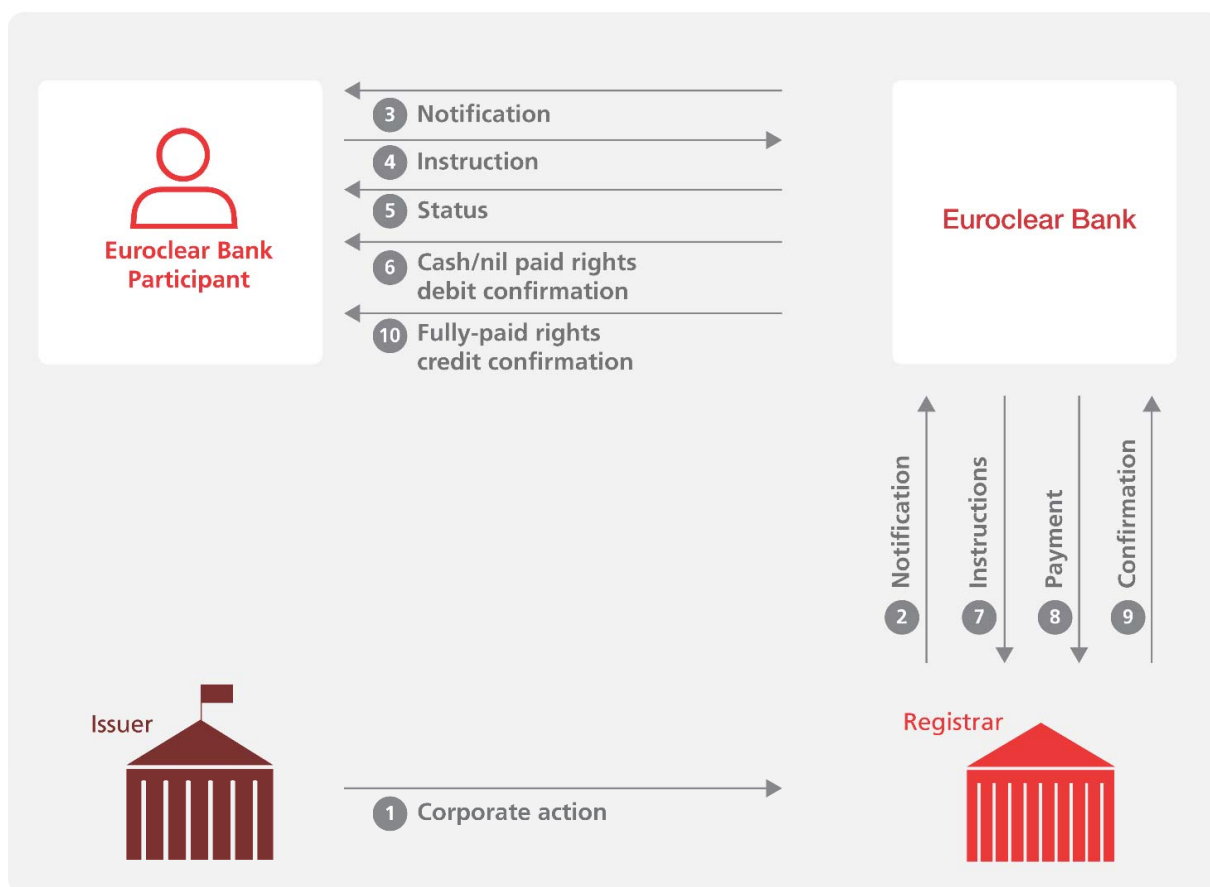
Euroclear Bank Participant

3 Notification

4 Instruction

5 Status

6 Cash/nil paid rights debit confirmation

10 Fully-paid rights credit confirmation

Euroclear Bank

2 Notification

7 Instructions

8 Payment

9 Confirmation

Issuer

Registrar

1 Corporate action